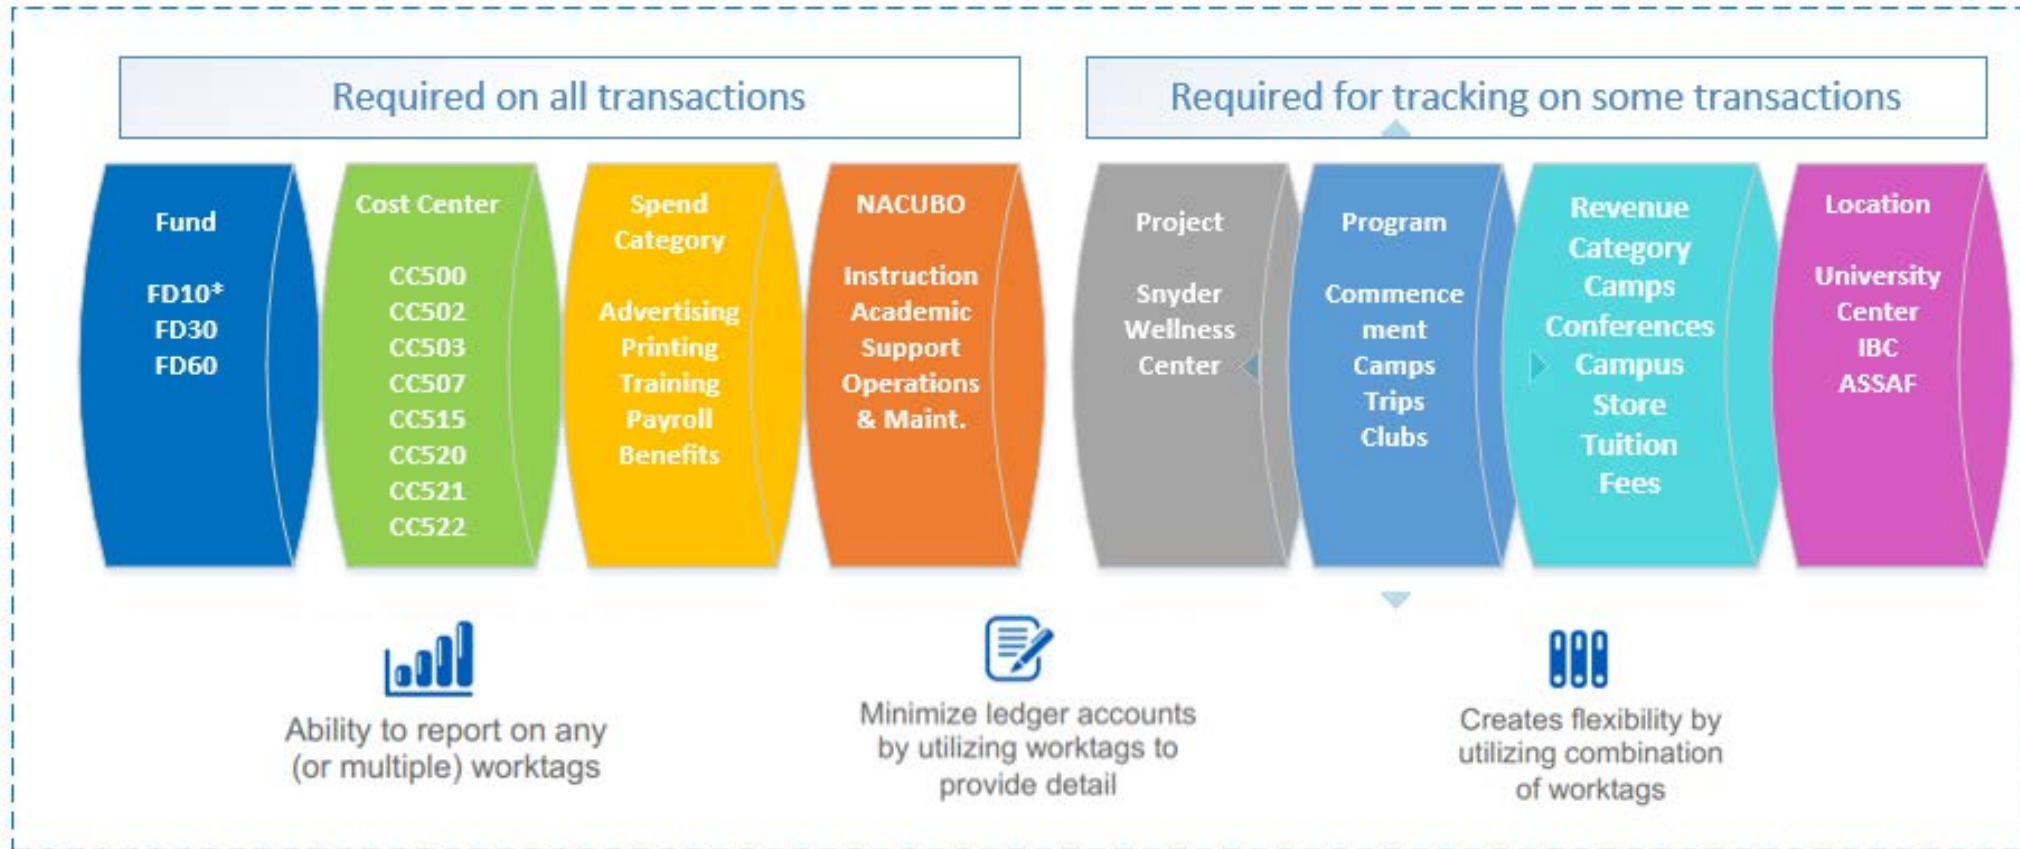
Required on all transactions

Required for tracking on some transactions

Fund

FD10*
FD30
FD60

Cost Center

CC500
CC502
CC503
CC507
CC515
CC520
CC521
CC522

Spend Category

Advertising
Printing
Training
Payroll
Benefits

NACUBO

Instruction
Academic Support
Operations & Maint.

Project

Snyder Wellness Center

Program

Commencement
Camps
Trips
Clubs

Revenue Category
Camps
Conferences
Campus Store
Tuition
Fees

Location

University Center
IBC
ASSAF

Ability to report on any (or multiple) worktags

Minimize ledger accounts by utilizing worktags to provide detail

Creates flexibility by utilizing combination of worktags